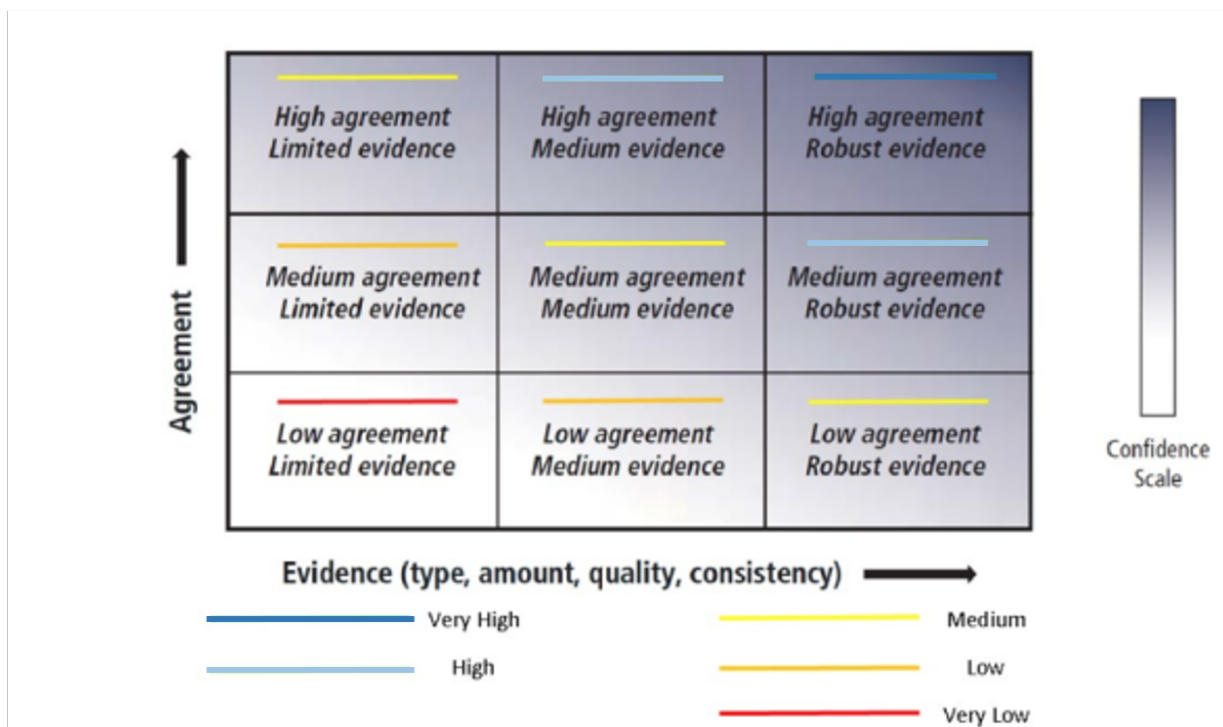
Agreement

| High agreement Limited evidence | High agreement Medium evidence | High agreement Robust evidence |
|---|---|---|
| Medium agreement Limited evidence | Medium agreement Medium evidence | Medium agreement Robust evidence |
| Low agreement Limited evidence | Low agreement Medium evidence | Low agreement Robust evidence |

Confidence Scale

Evidence (type, amount, quality, consistency)

Very High
High
Medium
Low
Very Low